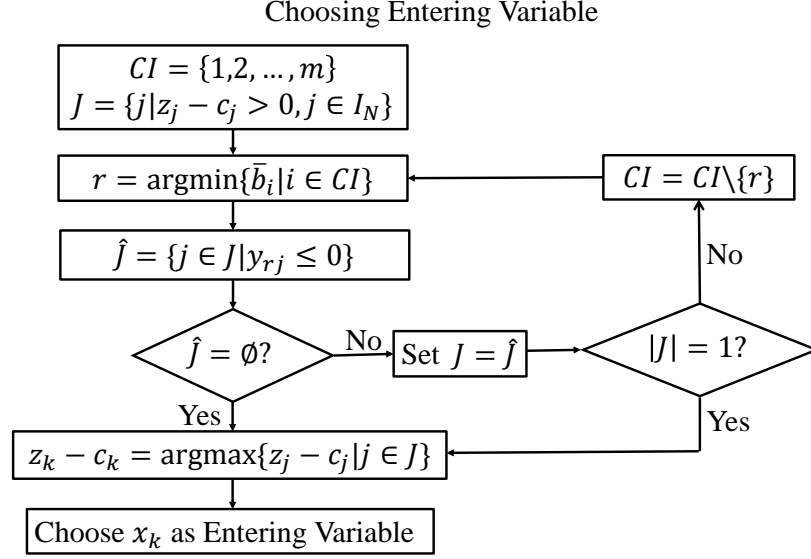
Choosing Entering Variable

$CI = \{1,2,\dots,m\}$
$J = \{j | z_j - c_j > 0, j \in I_N\}$

$r = \text{argmin}\{\bar{b}_i | i \in CI\}$

$CI = CI \backslash \{r\}$

$\hat{J} = \{j \in J | y_{rj} \leq 0\}$

No

$\hat{J} = \emptyset?$

No

Set $J = \hat{J}$

$|J| = 1?$

Yes

Yes

$z_k - c_k = \text{argmax}\{z_j - c_j | j \in J\}$

Choose $x_k$ as Entering Variable